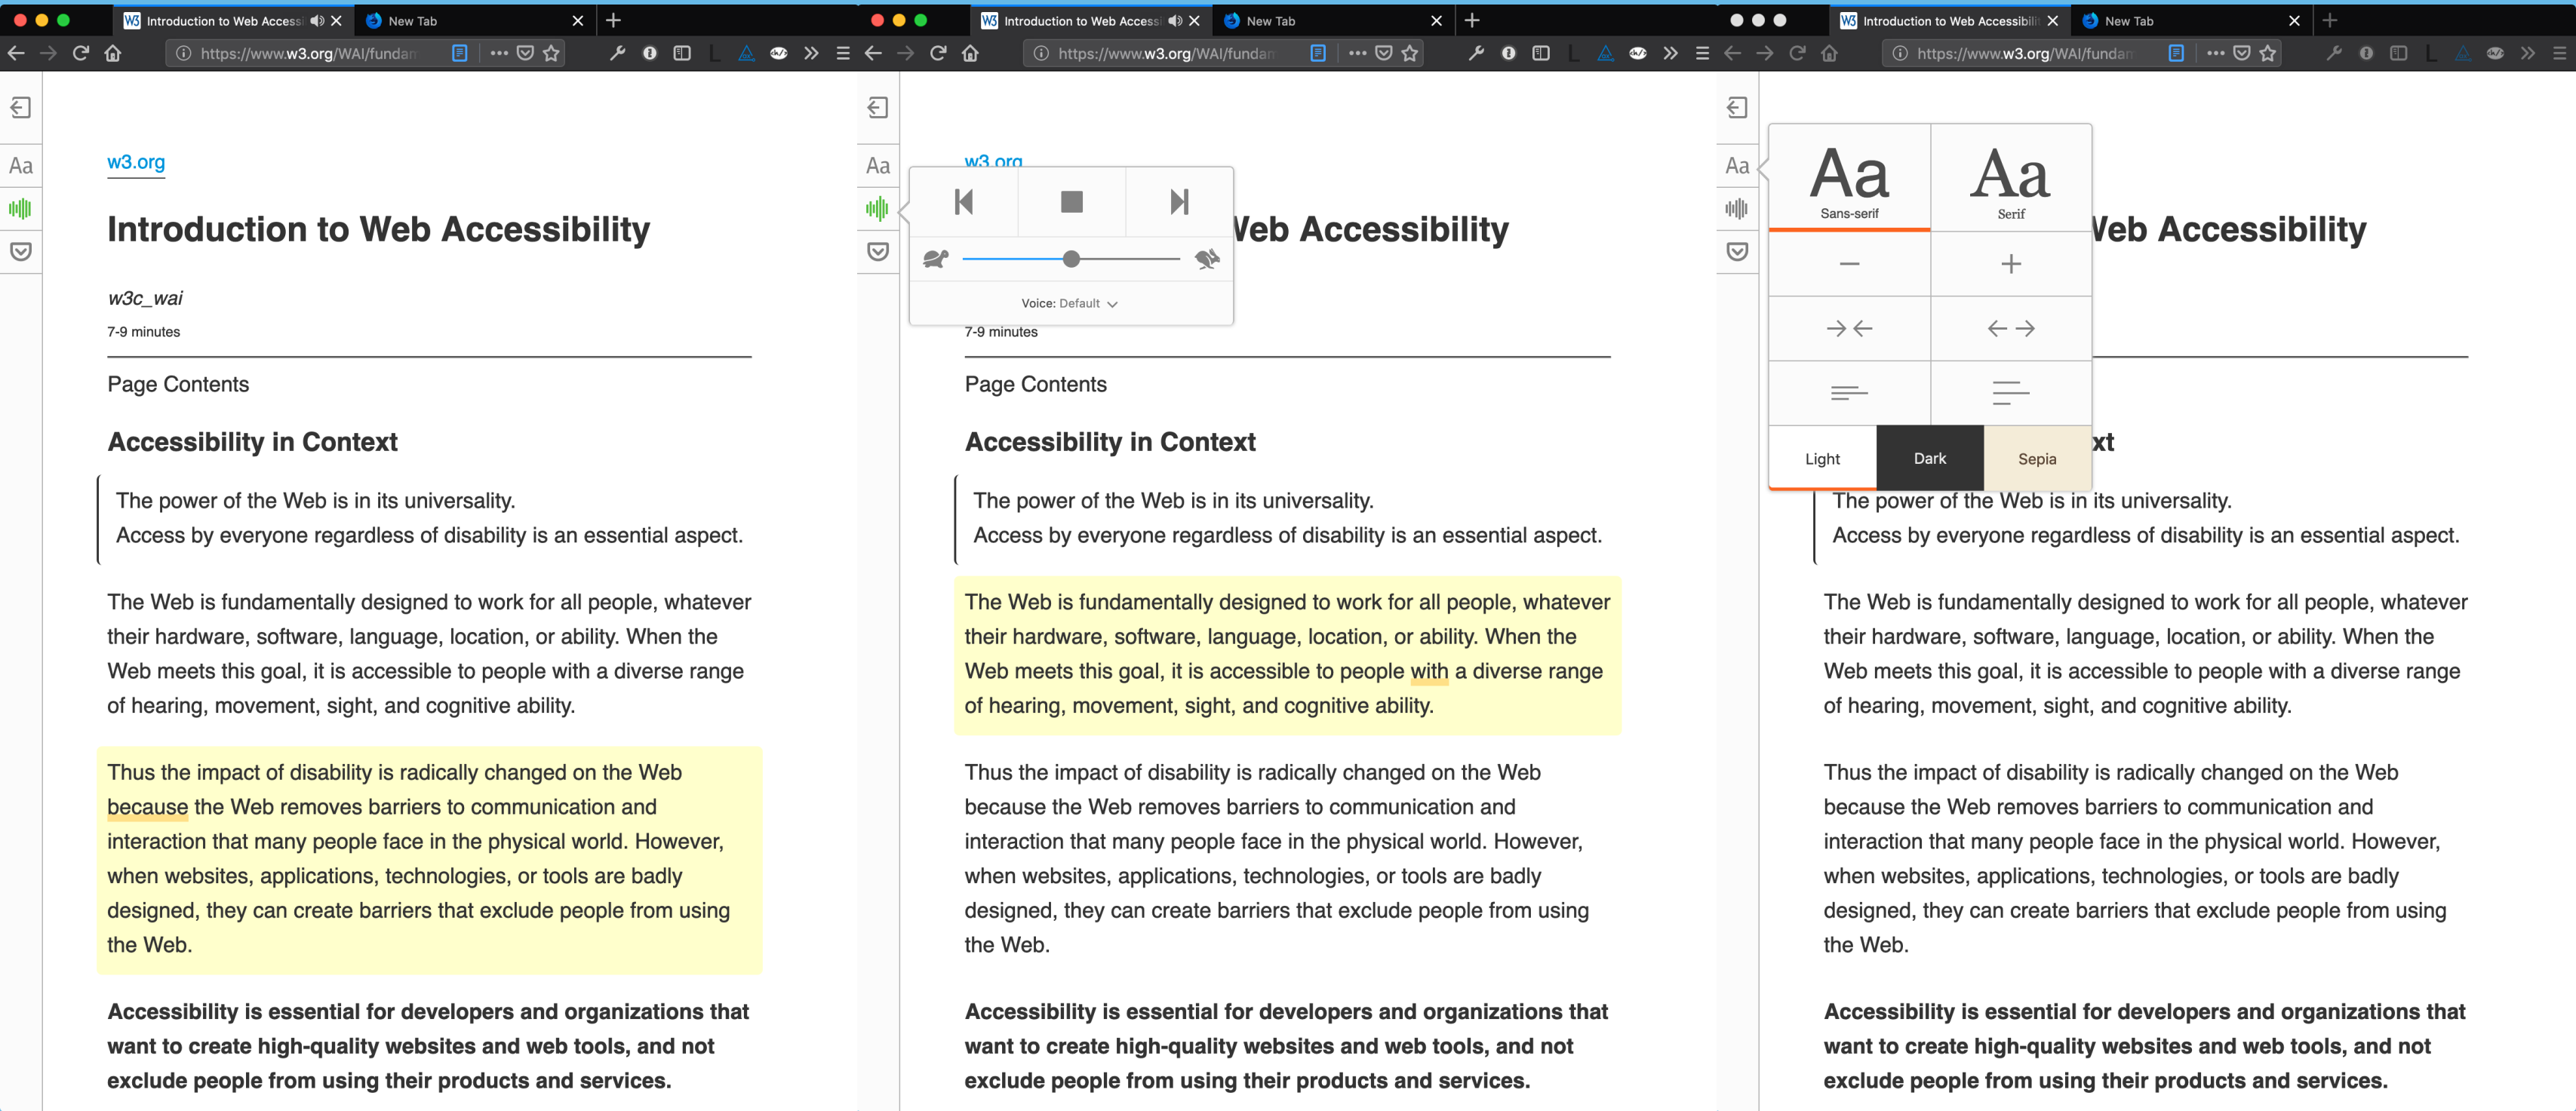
Introduction to Web Accessi
New Tab
https://www.w3.org/WAI/fundan

Aa

w3.org

Introduction to Web Accessibility

w3c_wai

7-9 minutes

Page Contents

Accessibility in Context

The power of the Web is in its universality.
Access by everyone regardless of disability is an essential aspect.

The Web is fundamentally designed to work for all people, whatever their hardware, software, language, location, or ability. When the Web meets this goal, it is accessible to people with a diverse range of hearing, movement, sight, and cognitive ability.

Thus the impact of disability is radically changed on the Web because the Web removes barriers to communication and interaction that many people face in the physical world. However, when websites, applications, technologies, or tools are badly designed, they can create barriers that exclude people from using the Web.

Accessibility is essential for developers and organizations that want to create high-quality websites and web tools, and not exclude people from using their products and services.

Introduction to Web Accessi
New Tab
https://www.w3.org/WAI/fundan

Aa

w3.org

Voice: Default

Veb Accessibility

7-9 minutes

Page Contents

Accessibility in Context

The power of the Web is in its universality.
Access by everyone regardless of disability is an essential aspect.

The Web is fundamentally designed to work for all people, whatever their hardware, software, language, location, or ability. When the Web meets this goal, it is accessible to people with a diverse range of hearing, movement, sight, and cognitive ability.

Thus the impact of disability is radically changed on the Web because the Web removes barriers to communication and interaction that many people face in the physical world. However, when websites, applications, technologies, or tools are badly designed, they can create barriers that exclude people from using the Web.

Accessibility is essential for developers and organizations that want to create high-quality websites and web tools, and not exclude people from using their products and services.

Introduction to Web Accessibili
New Tab
https://www.w3.org/WAI/fundan

Aa

Aa
Sans-serif
Aa
Serif

Light
Dark
Sepia

Veb Accessibility

xt

The power of the Web is in its universality.
Access by everyone regardless of disability is an essential aspect.

The Web is fundamentally designed to work for all people, whatever their hardware, software, language, location, or ability. When the Web meets this goal, it is accessible to people with a diverse range of hearing, movement, sight, and cognitive ability.

Thus the impact of disability is radically changed on the Web because the Web removes barriers to communication and interaction that many people face in the physical world. However, when websites, applications, technologies, or tools are badly designed, they can create barriers that exclude people from using the Web.

Accessibility is essential for developers and organizations that want to create high-quality websites and web tools, and not exclude people from using their products and services.